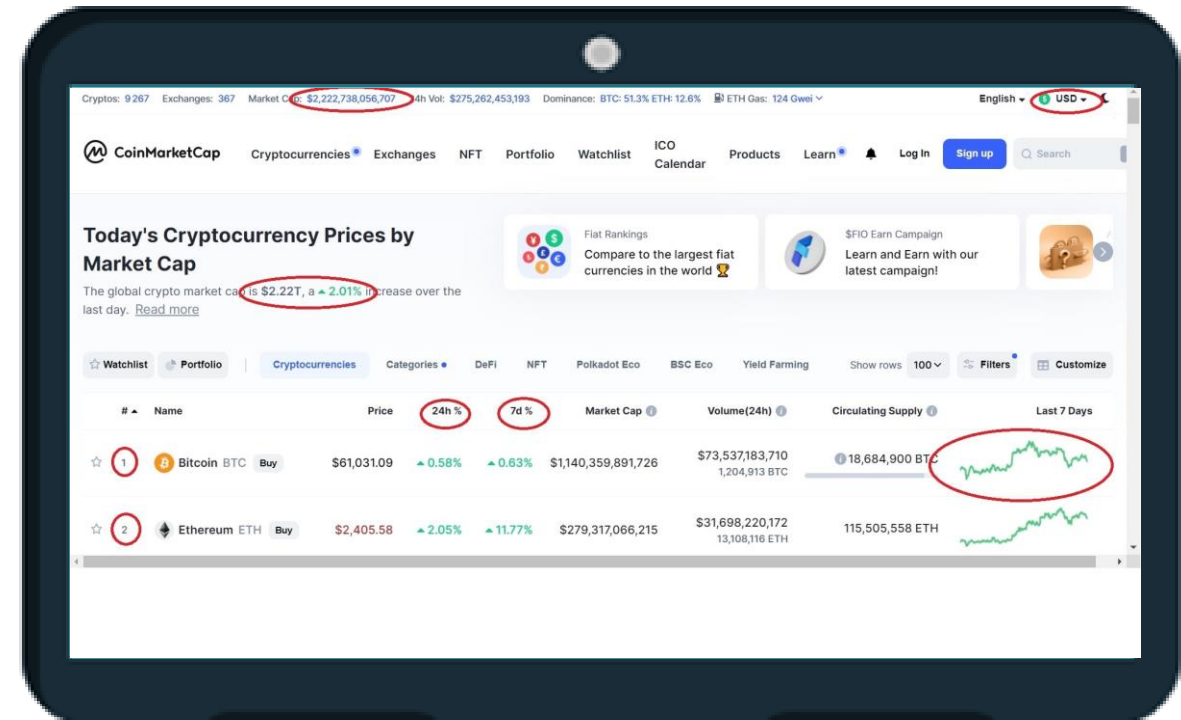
Cryptos: 9 267 Exchanges: 367 Market Cap: $2,222,738,056,707 24h Vol: $275,262,453,193 Dominance: BTC: 51.3% ETH: 12.6% ETH Gas: 124 Gwei English USD

CoinMarketCap Cryptocurrencies Exchanges NFT Portfolio Watchlist ICO Calendar Products Learn Log In Sign up Search

Today's Cryptocurrency Prices by Market Cap

The global crypto market cap is $2.22T, a 2.01% increase over the last day. Read more

Fiat Rankings
Compare to the largest fiat currencies in the world

$FIO Earn Campaign
Learn and Earn with our latest campaign!

Watchlist Portfolio Cryptocurrencies Categories DeFi NFT Polkadot Eco BSC Eco Yield Farming Show rows 100 Filters Customize

| # | Name | Price | 24h % | 7d % | Market Cap | Volume(24h) | Circulating Supply | Last 7 Days |
|---|---|---|---|---|---|---|---|---|
| 1 | Bitcoin BTC Buy | $61,031.09 | 0.58% | 0.63% | $1,140,359,891,726 | $73,537,183,710 1,204,913 BTC | 18,684,900 BTC | |
| 2 | Ethereum ETH Buy | $2,405.58 | 2.05% | 11.77% | $279,317,066,215 | $31,698,220,172 13,108,116 ETH | 115,505,558 ETH | |